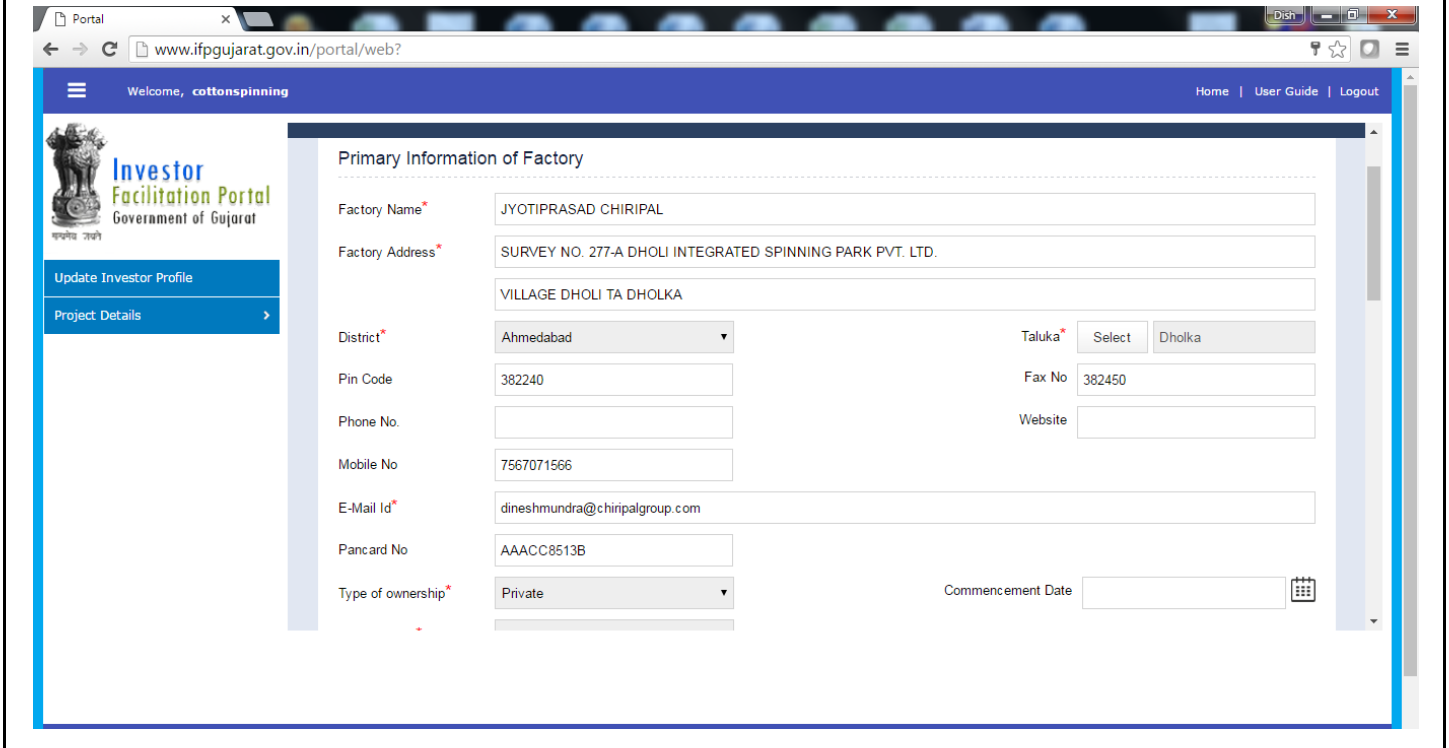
Portal ×

Dish

www.ifpgujarat.gov.in/portal/web?

Welcome, cottonspinning

Home | User Guide | Logout

Investor
Facilitation Portal
Government of Gujarat
सत्यमेव जयते

Update Investor Profile

Project Details

Primary Information of Factory

Factory Name* JYOTIPRASAD CHIRIPAL

Factory Address* SURVEY NO. 277-A DHOLI INTEGRATED SPINNING PARK PVT. LTD.

VILLAGE DHOLI TA DHOLKA

District* Ahmedabad

Taluka* Select Dholka

Pin Code 382240

Fax No 382450

Phone No.

Website

Mobile No 7567071566

E-Mail Id* dineshmundra@chiripalgroup.com

Pancard No AAACC8513B

Type of ownership* Private

Commencement Date